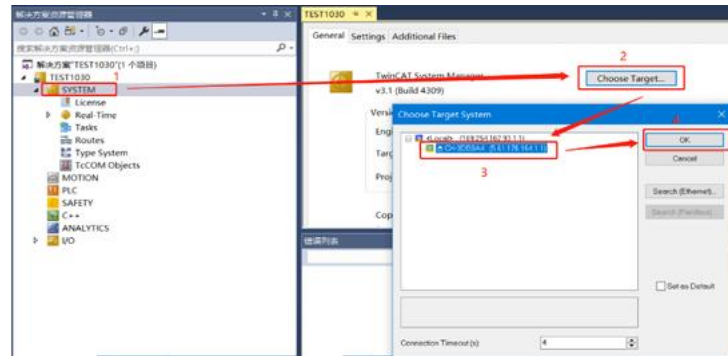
解决方案资源管理器
搜索解决方案资源管理器(Ctrl+;)
解决方案"TEST1030"(1 个项目)
TEST1030
1
SYSTEM
License
Real-Time
Tasks
Routes
Type System
TcCOM Objects
MOTION
PLC
SAFETY
C++
ANALYTICS
I/O

TEST1030
General
Settings
Additional Files
TwinCAT System Manager
v3.1 (Build 4309)
Versi
Engi
Targ
Proj
Cop
2
Choose Target...
错误列表

Choose Target System
<Local> (169.254.162.93.1.1)
CX-3D55A4 (5.61.176.164.1.1)
3
4
OK
Cancel
Search (Ethernet)...
Search (Fieldbus)...
Set as Default
Connection Timeout (s):
4